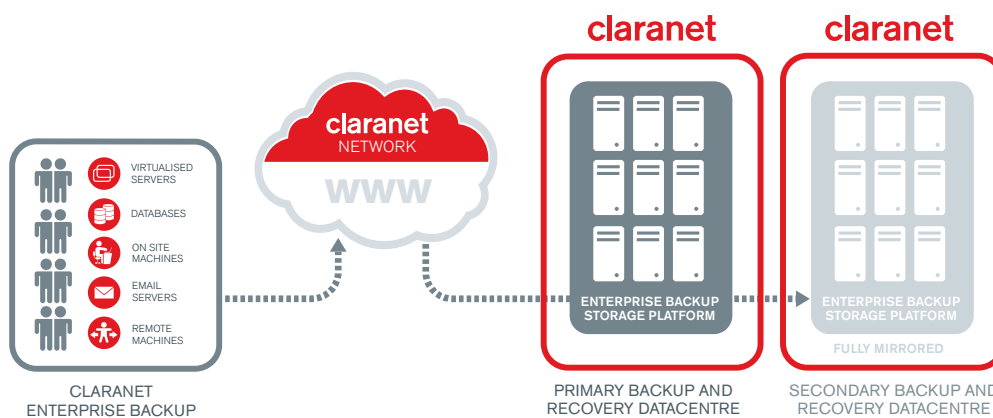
VIRTUALISED SERVERS

DATABASES

ON SITE MACHINES

EMAIL SERVERS

REMOTE MACHINES

CLARANET ENTERPRISE BACKUP

claranet NETWORK

WWW

claranet

ENTERPRISE BACKUP STORAGE PLATFORM

PRIMARY BACKUP AND RECOVERY DATACENTRE

claranet

ENTERPRISE BACKUP STORAGE PLATFORM

FULLY MIRRORED

SECONDARY BACKUP AND RECOVERY DATACENTRE